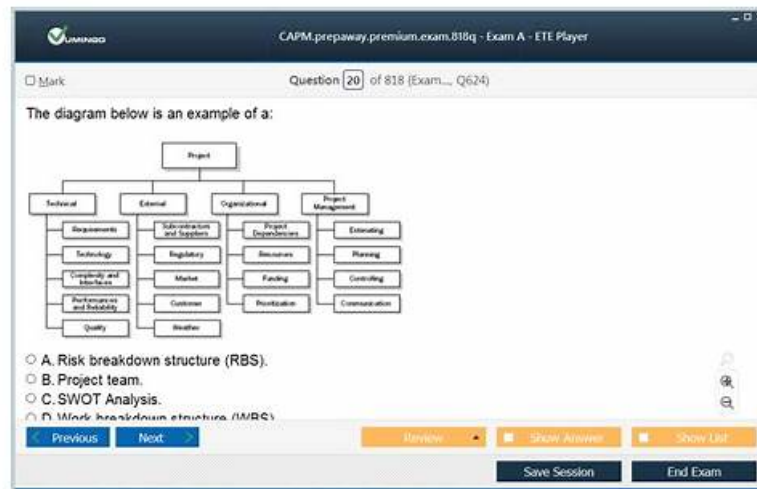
VUMINGO

CAPM.prepaway.premium.exam.818q - Exam A - ETE Player

Mark

Question 20 of 818 (Exam..., Q624)

The diagram below is an example of a:

Project

Technical

External

Organizational

Project Management

Requirements

Technology

Complexity and Interfaces

Performance and Reliability

Quality

Subcontractors and Suppliers

Regulatory

Market

Customer

Weather

Project Dependencies

Resources

Funding

Prioritization

Estimating

Planning

Controlling

Communication

A. Risk breakdown structure (RBS).

B. Project team.

C. SWOT Analysis.

D. Work breakdown structure (WBS)

Previous

Next

Review

Show Answer

Show List

Save Session

End Exam